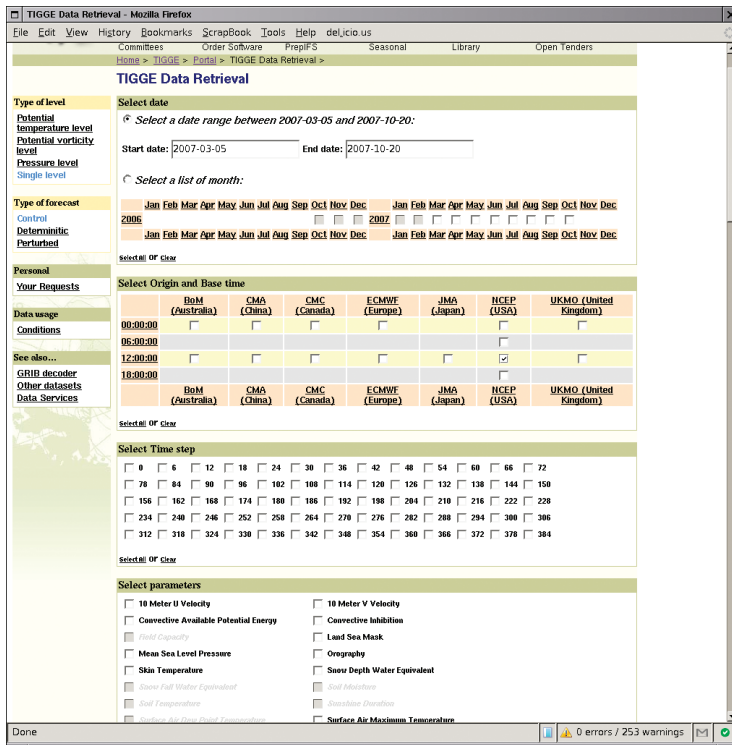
TIGGE Data Retrieval - Mozilla Firefox

File Edit View History Bookmarks ScrapBook Tools Help del.icio.us

Committees Order Software PrepIFS Seasonal Library Open Tenders

Home > TIGGE > Portal > TIGGE Data Retrieval >

TIGGE Data Retrieval

Type of level
Potential temperature level
Potential vorticity level
Pressure level
Single level

Type of forecast
Control
Determinitic
Perturbed

Personal
Your Requests

Data usage
Conditions

See also...
GRIB decoder
Other datasets
Data Services

Select date

Select a date range between 2007-03-05 and 2007-10-20:

Start date: 2007-03-05 End date: 2007-10-20

Select a list of month:

| | Jan | Feb | Mar | Apr | May | Jun | Jul | Aug | Sep | Oct | Nov | Dec | | Jan | Feb | Mar | Apr | May | Jun | Jul | Aug | Sep | Oct | Nov | Dec |
|---|---|---|---|---|---|---|---|---|---|---|---|---|---|---|---|---|---|---|---|---|---|---|---|---|---|
| 2006 | | | | | | | | | | | | | 2007 | | | | | | | | | | | | |
| | Jan | Feb | Mar | Apr | May | Jun | Jul | Aug | Sep | Oct | Nov | Dec | | Jan | Feb | Mar | Apr | May | Jun | Jul | Aug | Sep | Oct | Nov | Dec |

Select all or Clear

Select Origin and Base time

| | BoM (Australia) | CMA (China) | CMC (Canada) | ECMWF (Europe) | JMA (Japan) | NCEP (USA) | UKMO (United Kingdom) |
|---|---|---|---|---|---|---|---|
| 00:00:00 | | | | | | | |
| 06:00:00 | | | | | | | |
| 12:00:00 | | | | | | | |
| 18:00:00 | | | | | | | |
| | BoM (Australia) | CMA (China) | CMC (Canada) | ECMWF (Europe) | JMA (Japan) | NCEP (USA) | UKMO (United Kingdom) |

Select all or Clear

Select Time step

0 6 12 18 24 30 36 42 48 54 60 66 72
78 84 90 96 102 108 114 120 126 132 138 144 150
156 162 168 174 180 186 192 198 204 210 216 222 228
234 240 246 252 258 264 270 276 282 288 294 300 306
312 318 324 330 336 342 348 354 360 366 372 378 384

Select all or Clear

Select parameters

10 Meter U Velocity
10 Meter V Velocity
Convective Available Potential Energy
Convective Inhibition
Field Capacity
Land Sea Mask
Mean Sea Level Pressure
Orography
Skin Temperature
Snow Depth Water Equivalent
Snow Fall Water Equivalent
Soil Moisture
Soil Temperature
Sunshine Duration
Surface Air Dew Point Temperature
Surface Air Maximum Temperature

Done 0 errors / 253 warnings